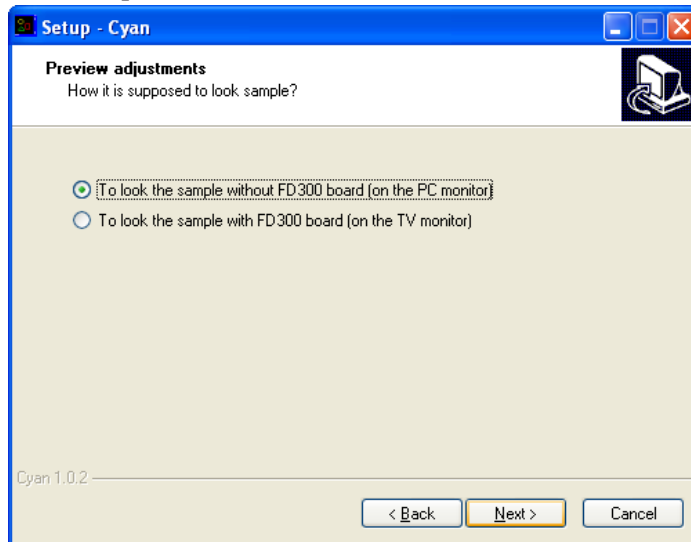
Setup - Cyan

Preview adjustments
How it is supposed to look sample?

To look the sample without FD300 board (on the PC monitor)
To look the sample with FD300 board (on the TV monitor)

Cyan 1.0.2

< Back
Next >
Cancel